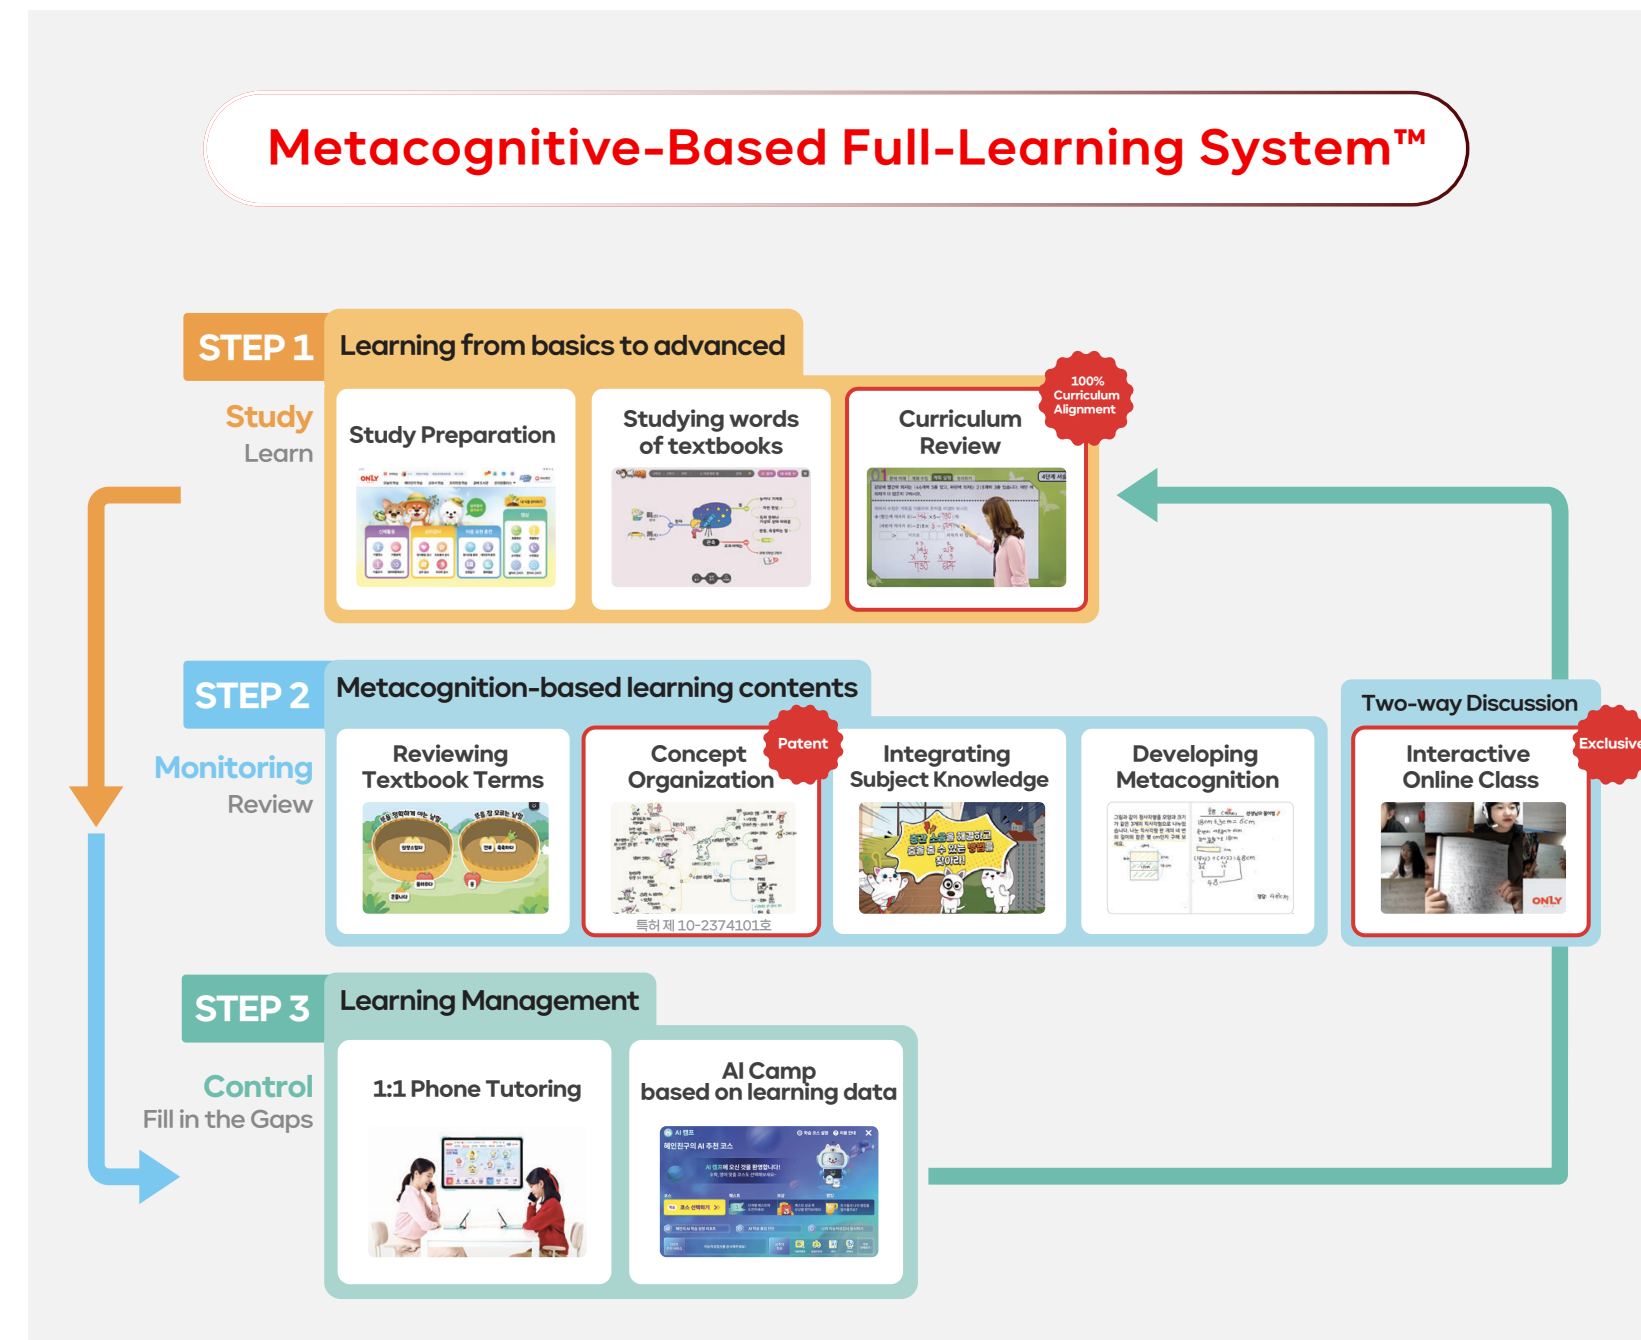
Metacognitive-Based Full-Learning System™

STEP 1 Learning from basics to advanced

Study
Learn

Study Preparation

Studying words of textbooks

Curriculum Review

100% Curriculum Alignment

STEP 2 Metacognition-based learning contents

Monitoring
Review

Reviewing Textbook Terms

Concept Organization

Patent

특허 제 10-2374101호

Integrating Subject Knowledge

Developing Metacognition

Two-way Discussion

Interactive Online Class

Exclusive

STEP 3 Learning Management

Control
Fill in the Gaps

1:1 Phone Tutoring

AI Camp based on learning data